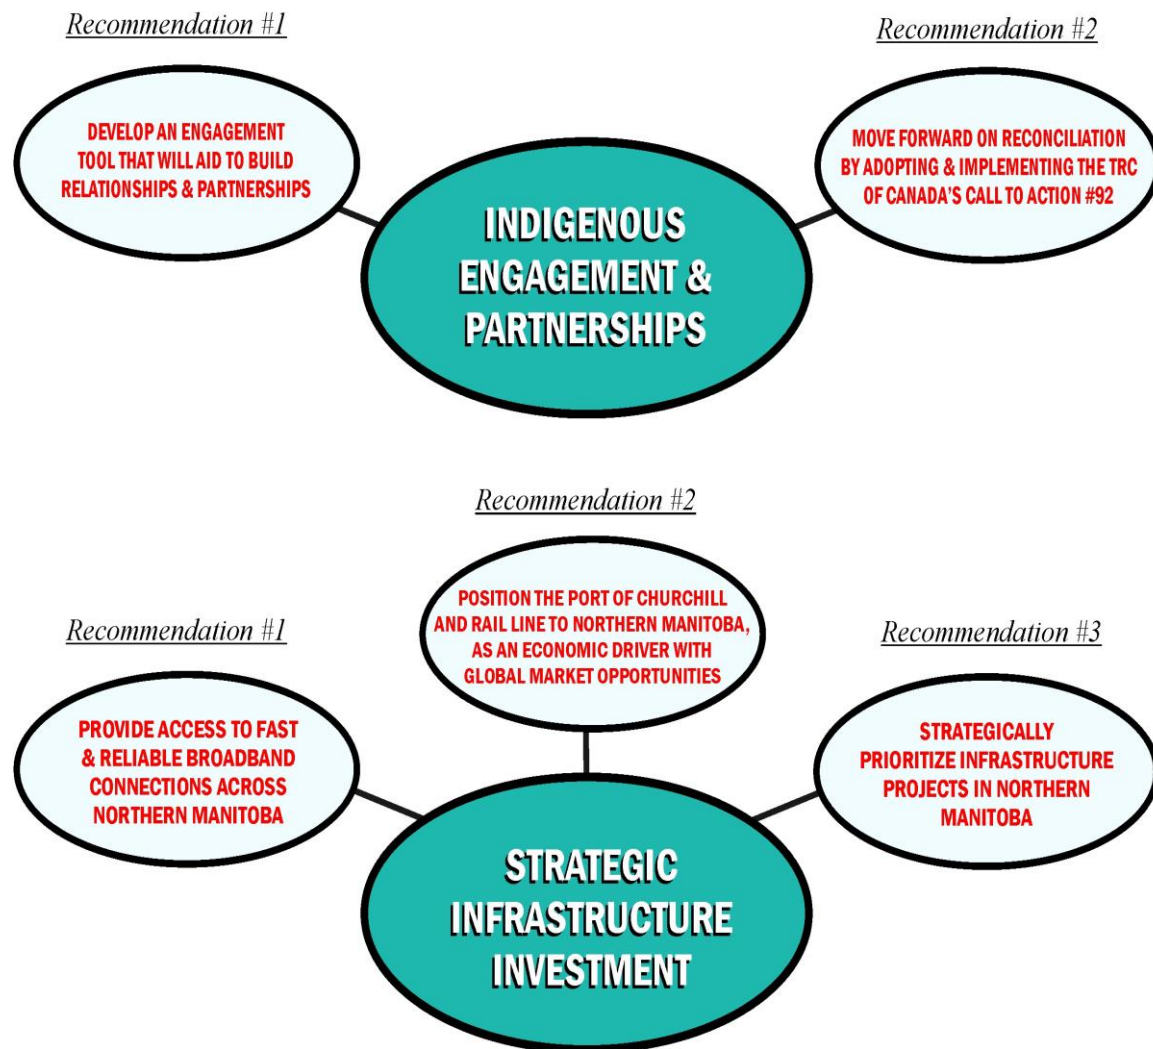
Recommendation #1

DEVELOP AN ENGAGEMENT TOOL THAT WILL AID TO BUILD RELATIONSHIPS & PARTNERSHIPS

Recommendation #2

MOVE FORWARD ON RECONCILIATION BY ADOPTING & IMPLEMENTING THE TRC OF CANADA'S CALL TO ACTION #92

INDIGENOUS ENGAGEMENT & PARTNERSHIPS

Recommendation #2

POSITION THE PORT OF CHURCHILL AND RAIL LINE TO NORTHERN MANITOBA, AS AN ECONOMIC DRIVER WITH GLOBAL MARKET OPPORTUNITIES

Recommendation #1

PROVIDE ACCESS TO FAST & RELIABLE BROADBAND CONNECTIONS ACROSS NORTHERN MANITOBA

Recommendation #3

STRATEGICALLY PRIORITIZE INFRASTRUCTURE PROJECTS IN NORTHERN MANITOBA

STRATEGIC INFRASTRUCTURE INVESTMENT